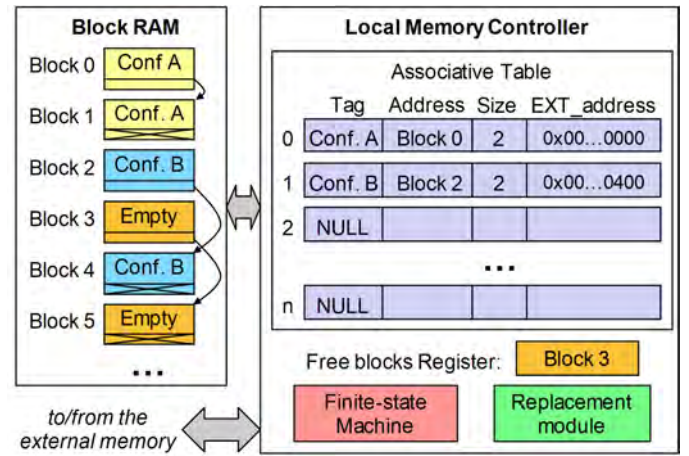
Block RAM

Block 0 Conf A
Block 1 Conf. A
Block 2 Conf. B
Block 3 Empty
Block 4 Conf. B
Block 5 Empty
...

Local Memory Controller

Associative Table

| | Tag | Address | Size | EXT_address |
|---|---|---|---|---|
| 0 | Conf. A | Block 0 | 2 | 0x00…0000 |
| 1 | Conf. B | Block 2 | 2 | 0x00…0400 |
| 2 | NULL | | | |
| | | ... | | |
| n | NULL | | | |

Free blocks Register: Block 3

Finite-state Machine

Replacement module

to/from the external memory